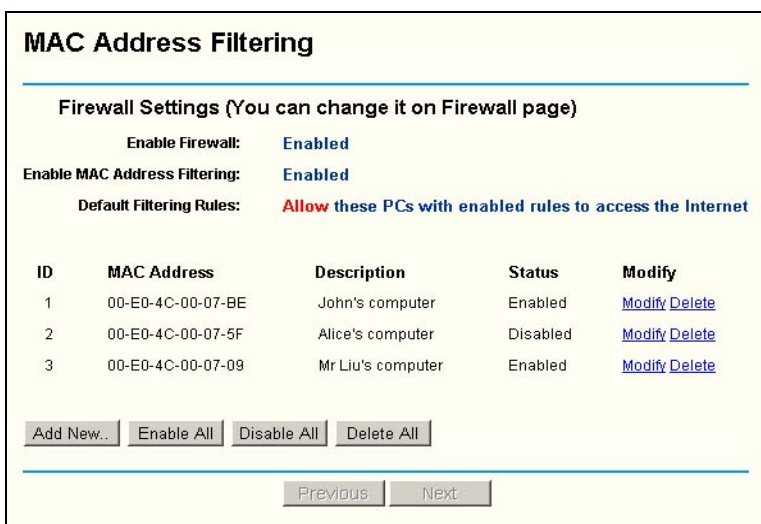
MAC Address Filtering

Firewall Settings (You can change it on Firewall page)

Enable Firewall: Enabled

Enable MAC Address Filtering: Enabled

Default Filtering Rules: Allow these PCs with enabled rules to access the Internet

| ID | MAC Address | Description | Status | Modify |
|---|---|---|---|---|
| 1 | 00-E0-4C-00-07-BE | John's computer | Enabled | Modify Delete |
| 2 | 00-E0-4C-00-07-5F | Alice's computer | Disabled | Modify Delete |
| 3 | 00-E0-4C-00-07-09 | Mr Liu's computer | Enabled | Modify Delete |

Add New.. Enable All Disable All Delete All

Previous Next